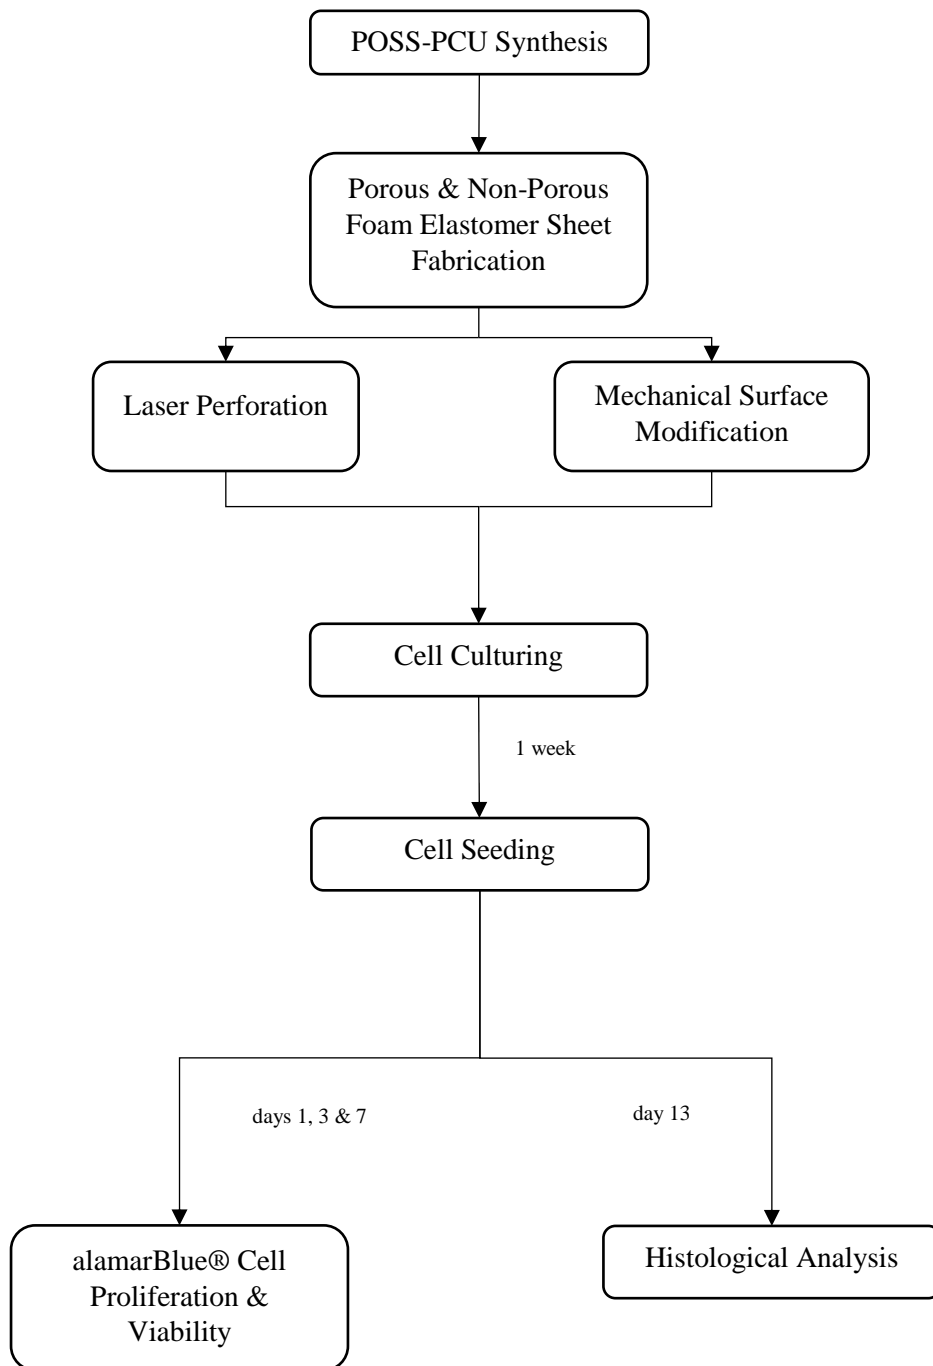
POSS-PCU Synthesis

Porous & Non-Porous Foam Elastomer Sheet Fabrication

Laser Perforation

Mechanical Surface Modification

Cell Culturing

1 week

Cell Seeding

days 1, 3 & 7

day 13

alamarBlue® Cell Proliferation & Viability

Histological Analysis